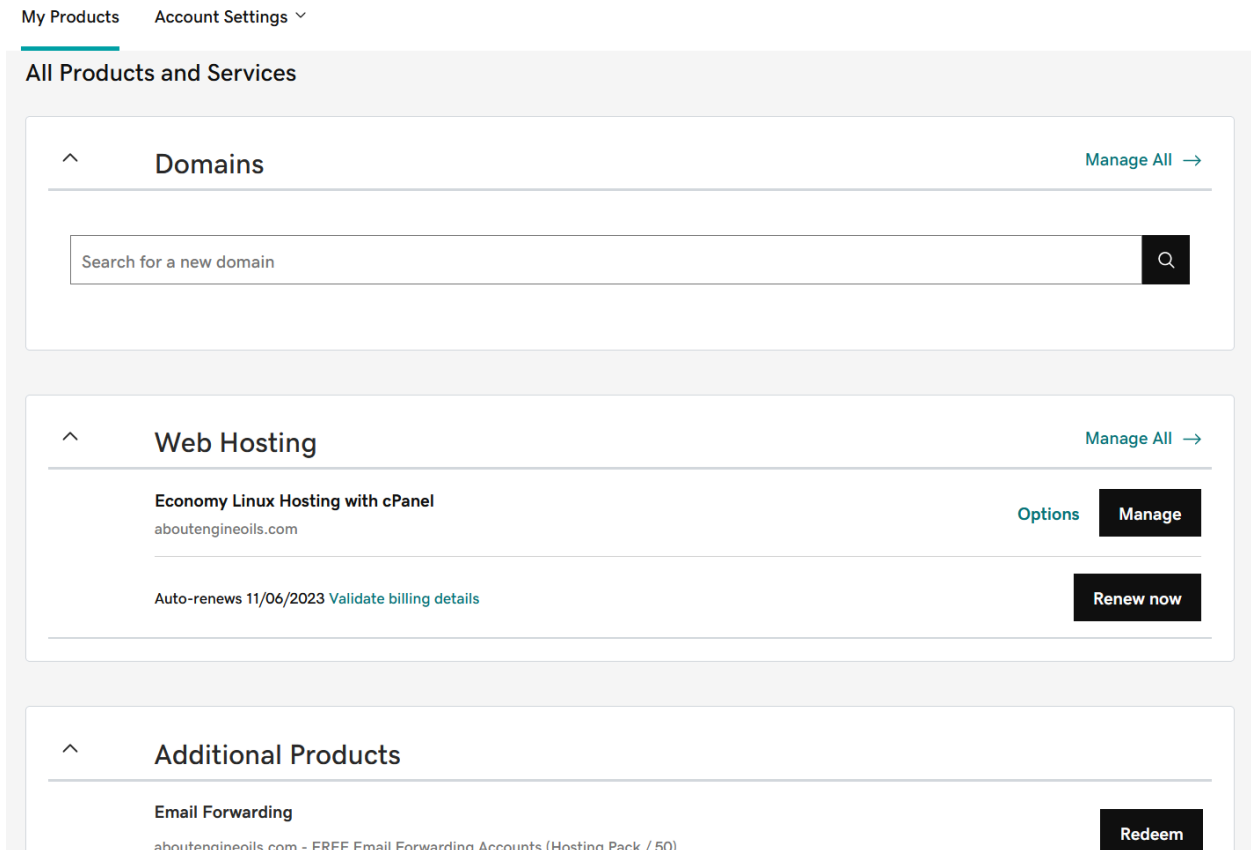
My Products Account Settings

All Products and Services

Domains

Manage All →

Search for a new domain

Web Hosting

Manage All →

Economy Linux Hosting with cPanel

aboutengineoils.com

Options Manage

Auto-renews 11/06/2023 Validate billing details

Renew now

Additional Products

Email Forwarding

aboutengineoils.com - FREE Email Forwarding Accounts (Hosting Pack / 50)

Redeem